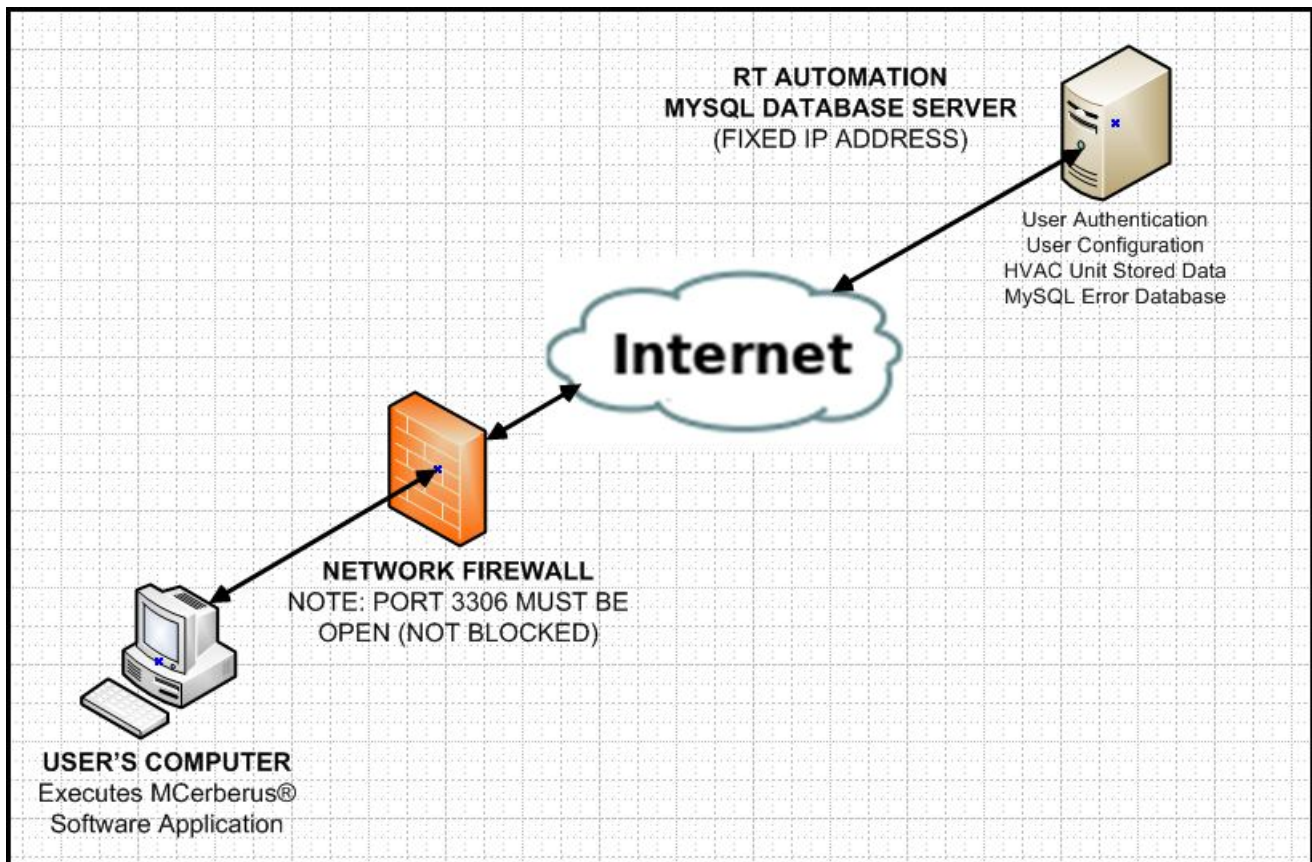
RT AUTOMATION
MYSQL DATABASE SERVER
(FIXED IP ADDRESS)

User Authentication
User Configuration
HVAC Unit Stored Data
MySQL Error Database

Internet

NETWORK FIREWALL
NOTE: PORT 3306 MUST BE OPEN (NOT BLOCKED)

USER'S COMPUTER
Executes MCerberus® Software Application